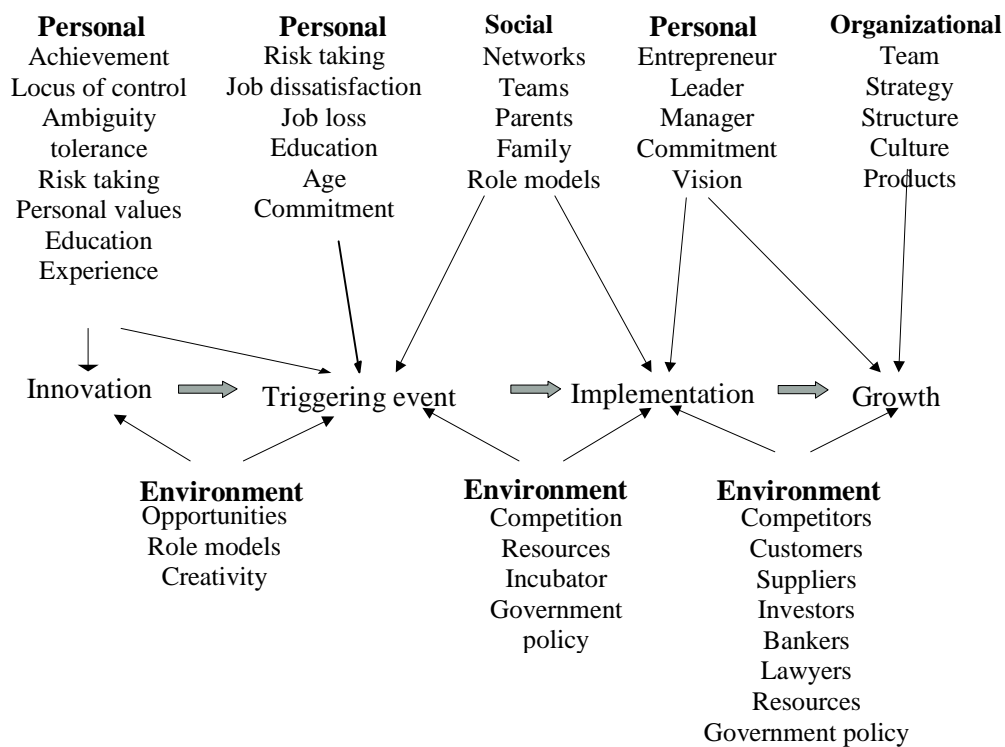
**Personal**
Achievement
Locus of control
Ambiguity tolerance
Risk taking
Personal values
Education
Experience

**Personal**
Risk taking
Job dissatisfaction
Job loss
Education
Age
Commitment

**Social**
Networks
Teams
Parents
Family
Role models

**Personal**
Entrepreneur
Leader
Manager
Commitment
Vision

**Organizational**
Team
Strategy
Structure
Culture
Products

Innovation
Triggering event
Implementation
Growth

**Environment**
Opportunities
Role models
Creativity

**Environment**
Competition
Resources
Incubator
Government policy

**Environment**
Competitors
Customers
Suppliers
Investors
Bankers
Lawyers
Resources
Government policy